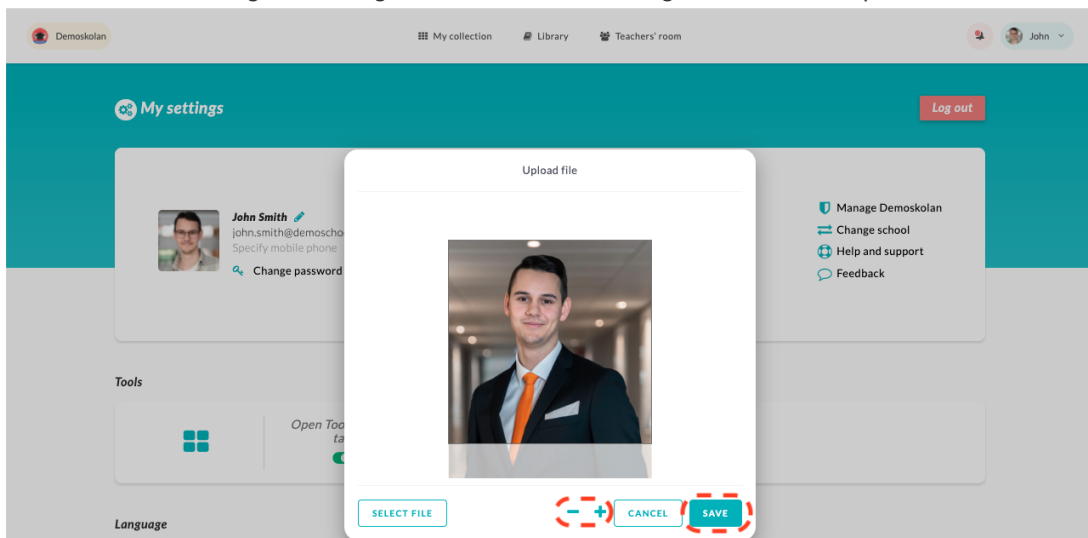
Demoskolan

My collection

Library

Teachers' room

John

My settings

Log out

John Smith

john.smith@demoscho

Specify mobile phone

Change password

Manage Demoskolan

Change school

Help and support

Feedback

Upload file

Tools

Open Too
ta

SELECT FILE

− +

CANCEL

SAVE

Language